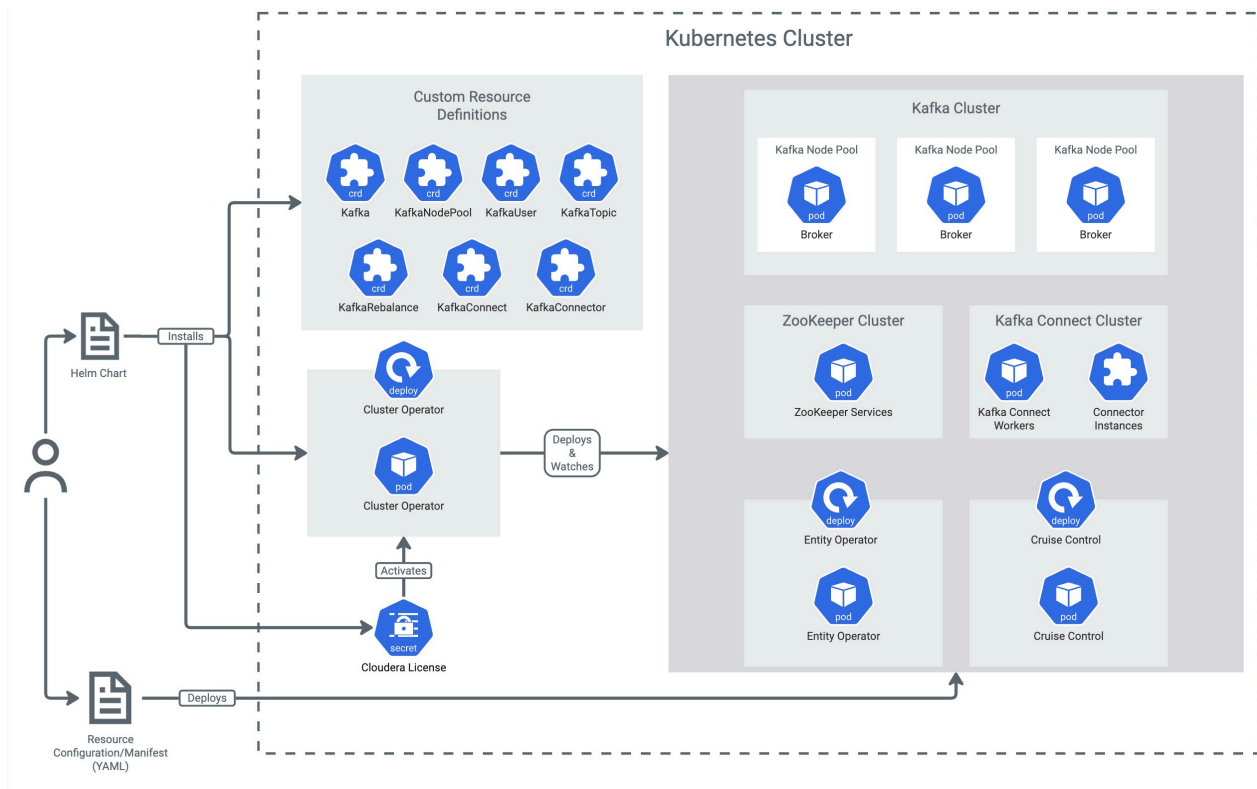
Kubernetes Cluster

Custom Resource Definitions

crd
Kafka

crd
KafkaNodePool

crd
KafkaUser

crd
KafkaTopic

crd
KafkaRebalance

crd
KafkaConnect

crd
KafkaConnector

Helm Chart

Installs

deploy
Cluster Operator

pod
Cluster Operator

Deploys & Watches

Activates

secret
Cloudera License

Resource Configuration/Manifest (YAML)

Deploys

Kafka Cluster

Kafka Node Pool
pod
Broker

Kafka Node Pool
pod
Broker

Kafka Node Pool
pod
Broker

ZooKeeper Cluster

pod
ZooKeeper Services

Kafka Connect Cluster

pod
Kafka Connect Workers

Connector Instances

deploy
Entity Operator

pod
Entity Operator

deploy
Cruise Control

pod
Cruise Control